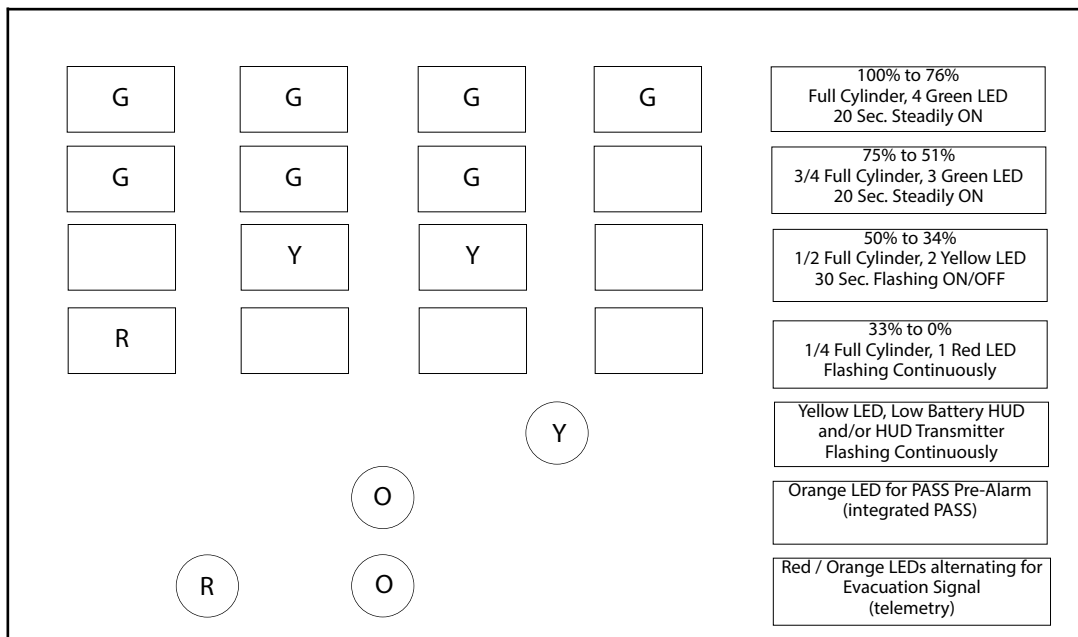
| | | | | |
|---|---|---|---|---|
| G | G | G | G | 100% to 76% Full Cylinder, 4 Green LED 20 Sec. Steadily ON |
| G | G | G | | 75% to 51% 3/4 Full Cylinder, 3 Green LED 20 Sec. Steadily ON |
| | Y | Y | | 50% to 34% 1/2 Full Cylinder, 2 Yellow LED 30 Sec. Flashing ON/OFF |
| R | | | | 33% to 0% 1/4 Full Cylinder, 1 Red LED Flashing Continuously |

Y

Yellow LED, Low Battery HUD and/or HUD Transmitter Flashing Continuously

O

Orange LED for PASS Pre-Alarm (integrated PASS)

R

O

Red / Orange LEDs alternating for Evacuation Signal (telemetry)